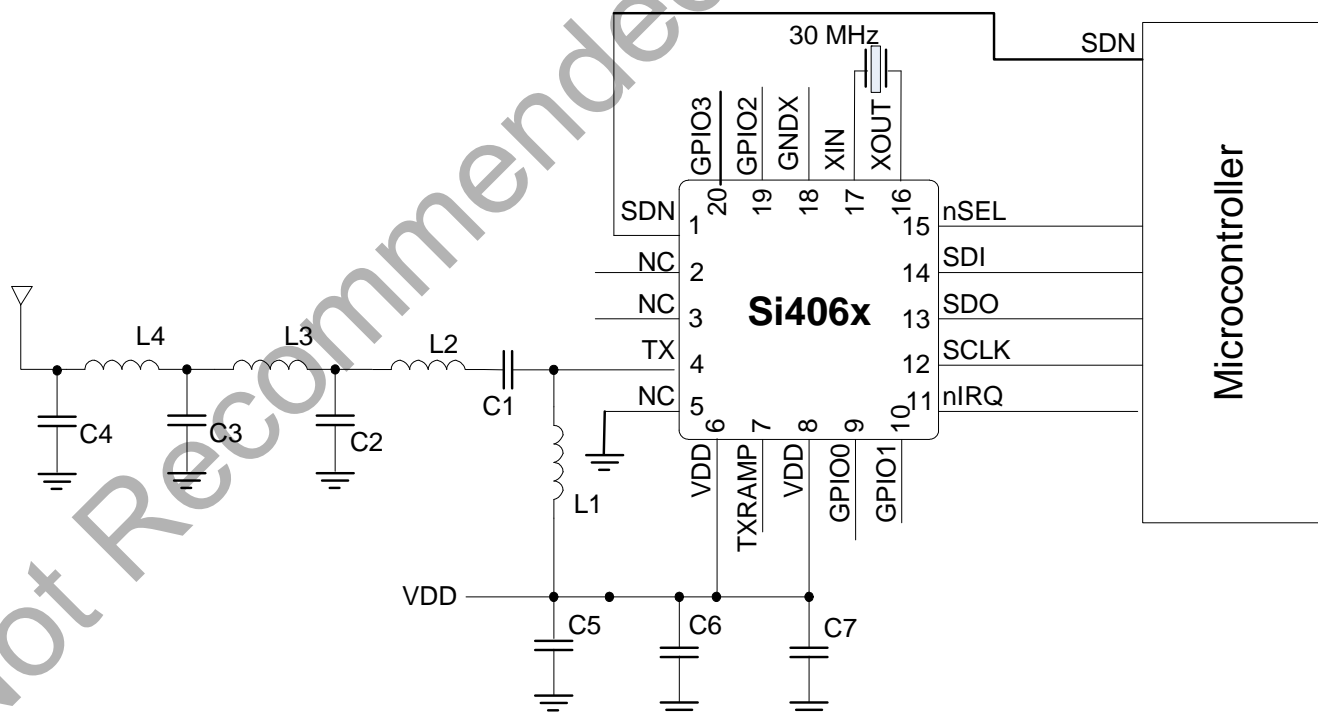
30 MHz
SDN
GPIO3
GPIO2
GNDX
XIN
XOUT
20
19
18
17
16
SDN
1
nSEL
15
Microcontroller
NC
2
SDI
14
NC
3
Si406x
SDO
13
L4
L3
L2
TX
4
SCLK
12
C1
NC
5
nIRQ
11
6
7
8
9
10
C4
C3
C2
VDD
TXRAMP
VDD
GPIO0
GPIO1
L1
VDD
C5
C6
C7
Not Recommended